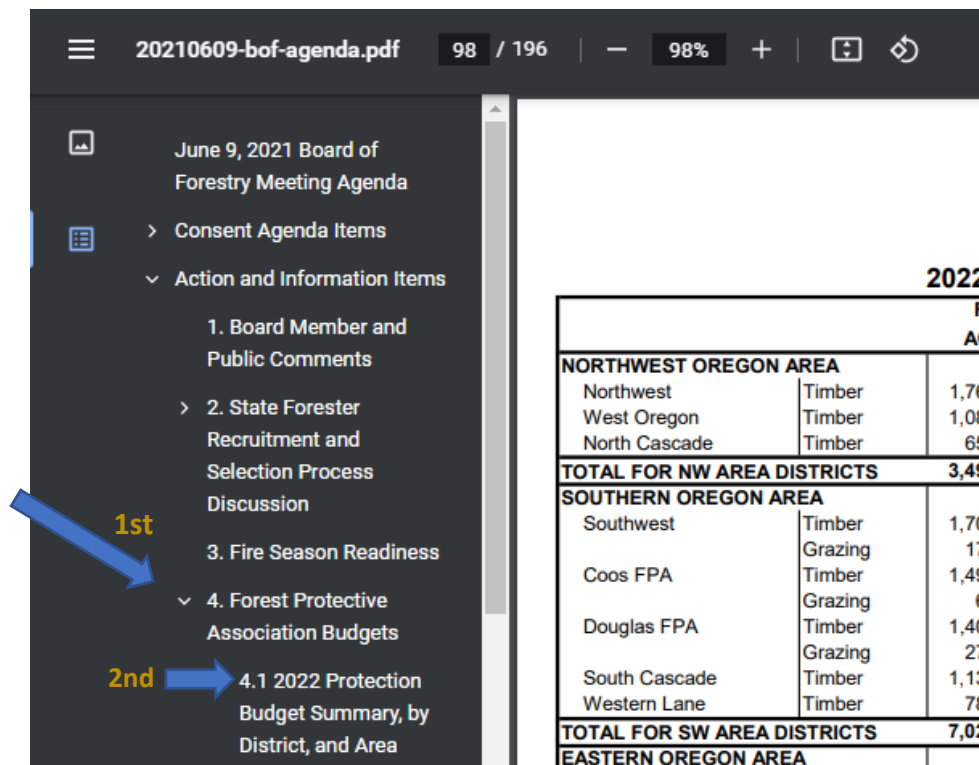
20210609-bof-agenda.pdf 98 / 196 — 98% +

June 9, 2021 Board of Forestry Meeting Agenda

> Consent Agenda Items

Action and Information Items

1. Board Member and Public Comments

> 2. State Forester Recruitment and Selection Process Discussion

1st

3. Fire Season Readiness

4. Forest Protective Association Budgets

2nd

4.1 2022 Protection Budget Summary, by District, and Area

202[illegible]

| NORTHWEST OREGON AREA | | |
|---|---|---|
| Northwest | Timber | 1,7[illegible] |
| West Oregon | Timber | 1,0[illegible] |
| North Cascade | Timber | 6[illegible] |
| TOTAL FOR NW AREA DISTRICTS | | 3,4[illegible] |
| SOUTHERN OREGON AREA | | |
| Southwest | Timber | 1,7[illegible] |
| | Grazing | 1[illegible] |
| Coos FPA | Timber | 1,4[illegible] |
| | Grazing | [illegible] |
| Douglas FPA | Timber | 1,4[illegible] |
| | Grazing | 2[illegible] |
| South Cascade | Timber | 1,1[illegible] |
| Western Lane | Timber | 7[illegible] |
| TOTAL FOR SW AREA DISTRICTS | | 7,0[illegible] |
| EASTERN OREGON AREA | | |